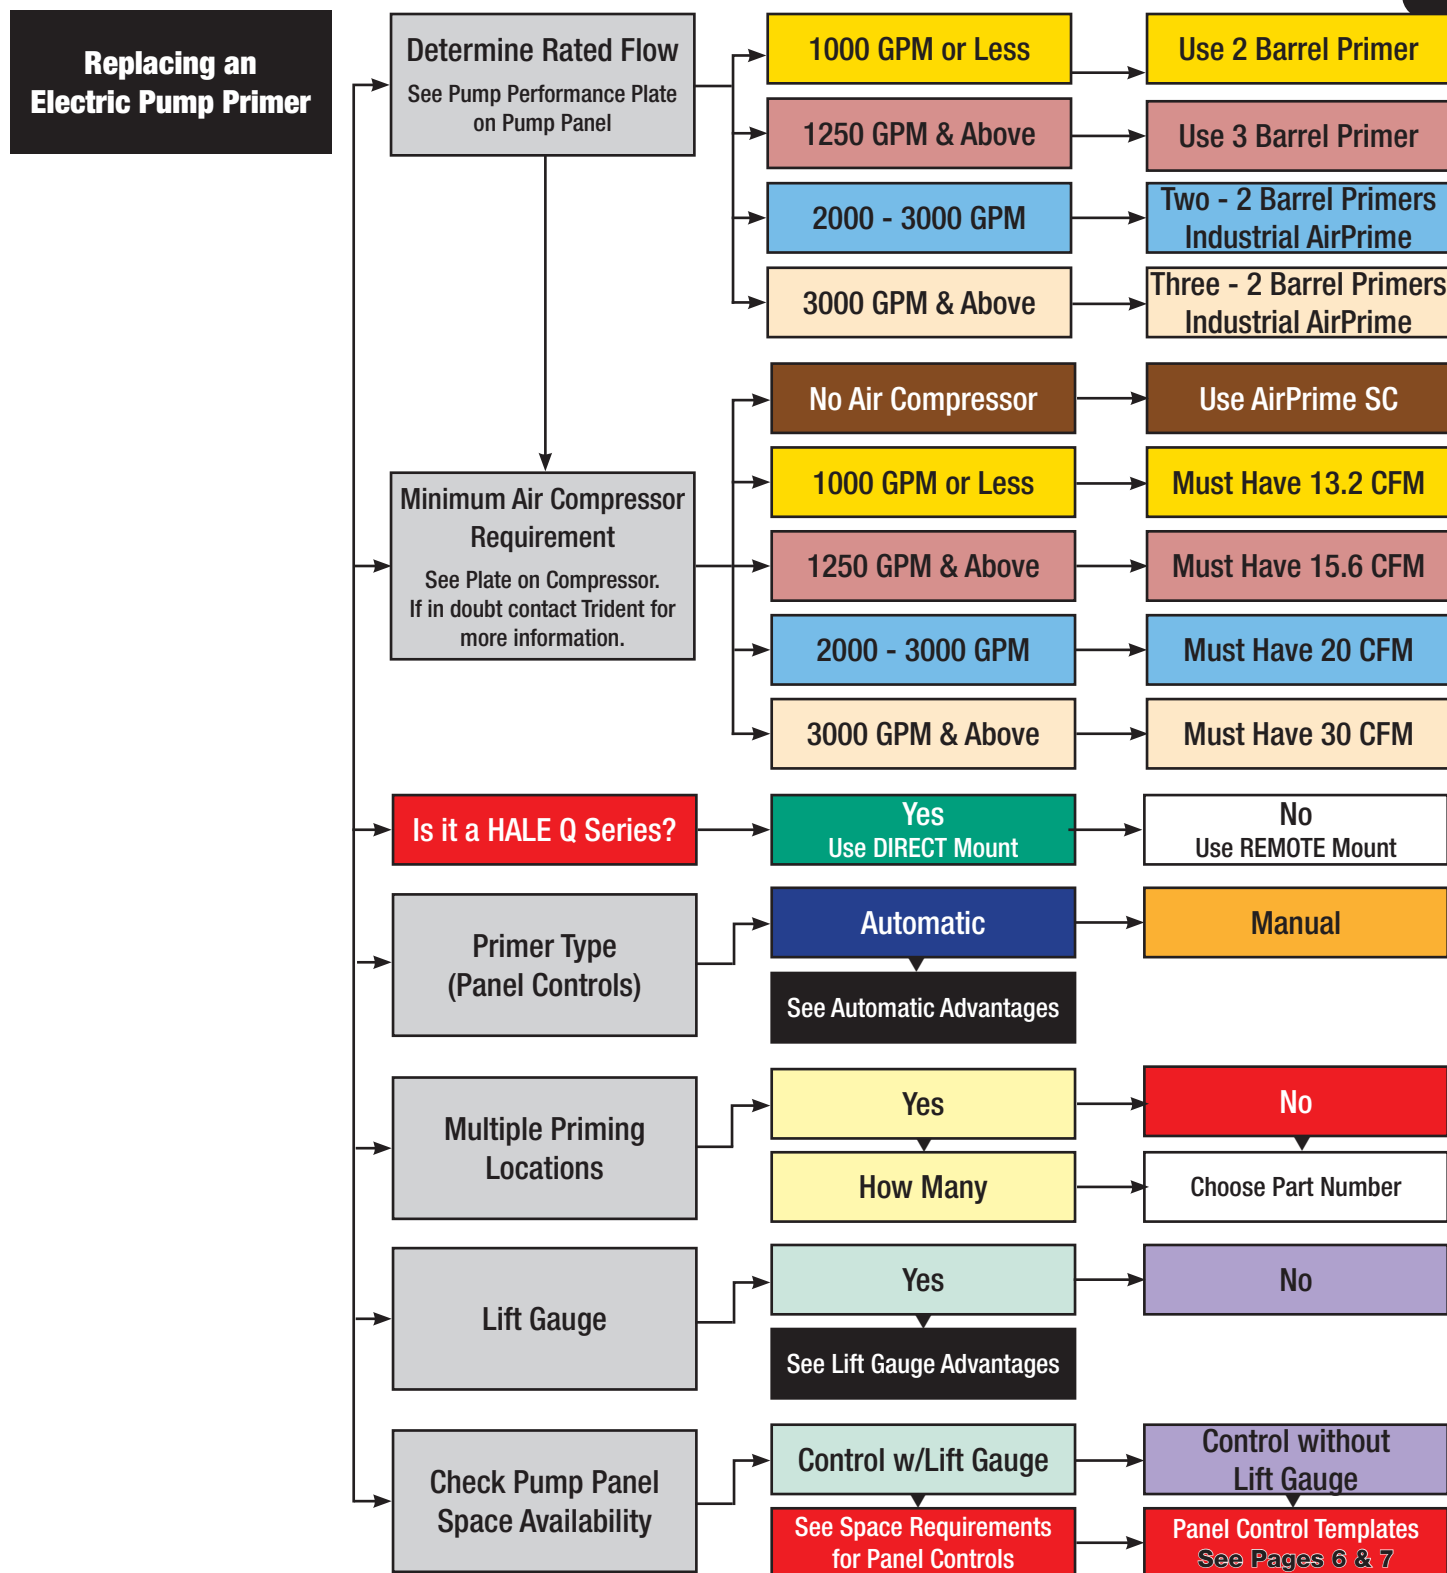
Replacing an Electric Pump Primer

Determine Rated Flow
See Pump Performance Plate on Pump Panel

1000 GPM or Less
Use 2 Barrel Primer

1250 GPM & Above
Use 3 Barrel Primer

2000 - 3000 GPM
Two - 2 Barrel Primers Industrial AirPrime

3000 GPM & Above
Three - 2 Barrel Primers Industrial AirPrime

Minimum Air Compressor Requirement
See Plate on Compressor. If in doubt contact Trident for more information.

No Air Compressor
Use AirPrime SC

1000 GPM or Less
Must Have 13.2 CFM

1250 GPM & Above
Must Have 15.6 CFM

2000 - 3000 GPM
Must Have 20 CFM

3000 GPM & Above
Must Have 30 CFM

Is it a HALE Q Series?
Yes
Use DIRECT Mount
No
Use REMOTE Mount

Primer Type (Panel Controls)
Automatic
See Automatic Advantages
Manual

Multiple Priming Locations
Yes
How Many
No
Choose Part Number

Lift Gauge
Yes
See Lift Gauge Advantages
No

Check Pump Panel Space Availability
Control w/Lift Gauge
See Space Requirements for Panel Controls
Control without Lift Gauge
Panel Control Templates
See Pages 6 & 7